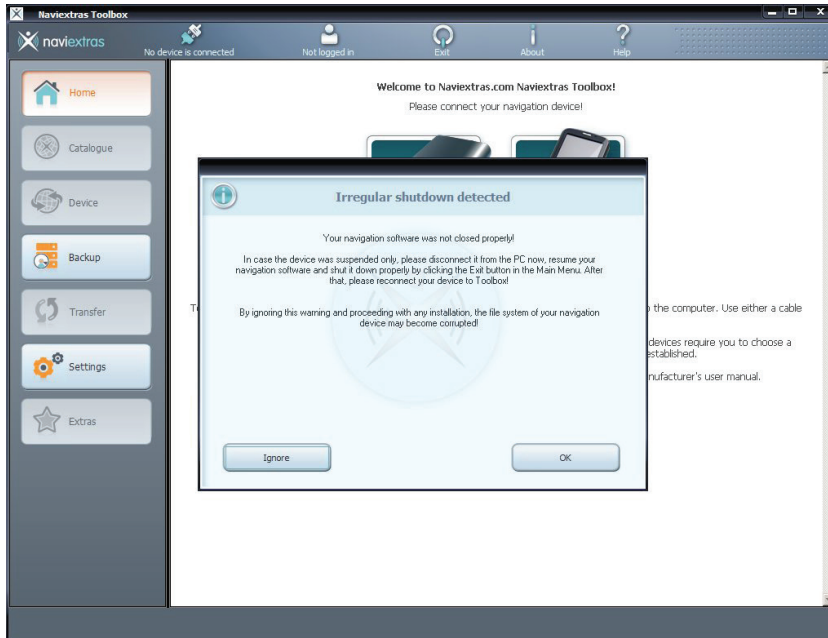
Naviextras Toolbox

naviextras

No device is connected

Not logged in

Exit

About

Help

Home

Catalogue

Device

Backup

Transfer

Settings

Extras

Welcome to Naviextras.com Naviextras Toolbox!

Please connect your navigation device!

Irregular shutdown detected

Your navigation software was not closed properly!

In case the device was suspended only, please disconnect it from the PC now, resume your navigation software and shut it down properly by clicking the Exit button in the Main Menu. After that, please reconnect your device to Toolbox!

By ignoring this warning and proceeding with any installation, the file system of your navigation device may become corrupted!

Ignore

OK

T

the computer. Use either a cable

devices require you to choose a established.

nufacturer's user manual.